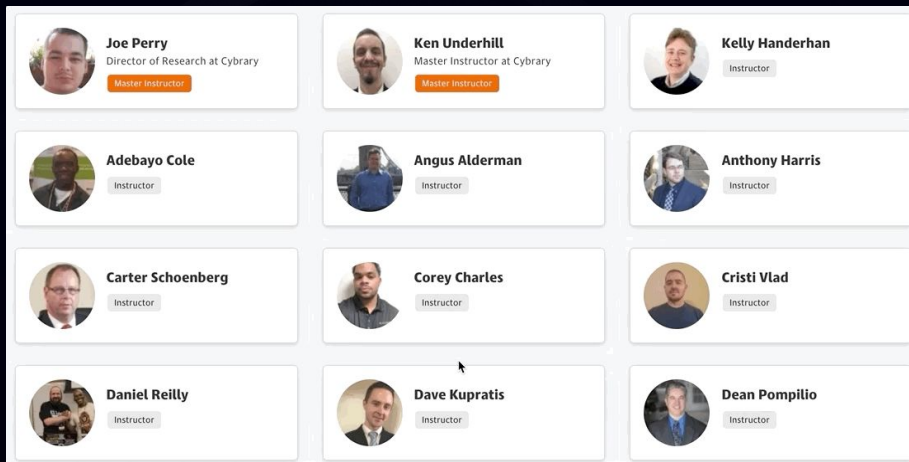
Joe Perry
Director of Research at Cybrary
Master Instructor

Ken Underhill
Master Instructor at Cybrary
Master Instructor

Kelly Handerhan
Instructor

Adebayo Cole
Instructor

Angus Alderman
Instructor

Anthony Harris
Instructor

Carter Schoenberg
Instructor

Corey Charles
Instructor

Cristi Vlad
Instructor

Daniel Reilly
Instructor

Dave Kupratis
Instructor

Dean Pompilio
Instructor